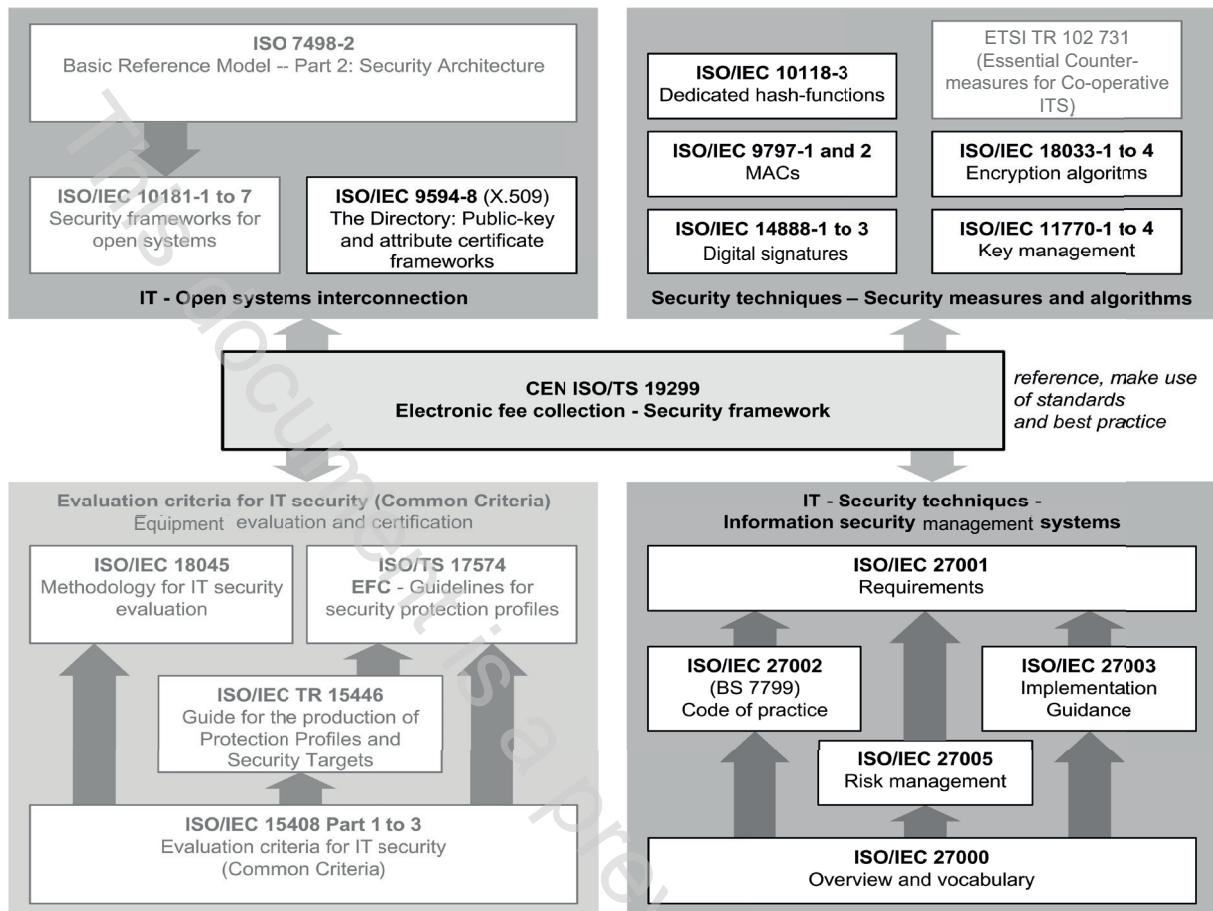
ISO 7498-2
Basic Reference Model -- Part 2: Security Architecture

ISO/IEC 10181-1 to 7
Security frameworks for open systems

ISO/IEC 9594-8 (X.509)
The Directory: Public-key and attribute certificate frameworks

IT - Open systems interconnection

ISO/IEC 10118-3
Dedicated hash-functions

ETSI TR 102 731
(Essential Countermeasures for Co-operative ITS)

ISO/IEC 9797-1 and 2
MACs

ISO/IEC 18033-1 to 4
Encryption algoritms

ISO/IEC 14888-1 to 3
Digital signatures

ISO/IEC 11770-1 to 4
Key management

Security techniques – Security measures and algorithms

CEN ISO/TS 19299
Electronic fee collection - Security framework

reference, make use of standards and best practice

Evaluation criteria for IT security (Common Criteria)
Equipment evaluation and certification

ISO/IEC 18045
Methodology for IT security evaluation

ISO/TS 17574
EFC - Guidelines for security protection profiles

ISO/IEC TR 15446
Guide for the production of Protection Profiles and Security Targets

ISO/IEC 15408 Part 1 to 3
Evaluation criteria for IT security (Common Criteria)

IT - Security techniques -
Information security management systems

ISO/IEC 27001
Requirements

ISO/IEC 27002
(BS 7799)
Code of practice

ISO/IEC 27003
Implementation Guidance

ISO/IEC 27005
Risk management

ISO/IEC 27000
Overview and vocabulary

This document is a pre